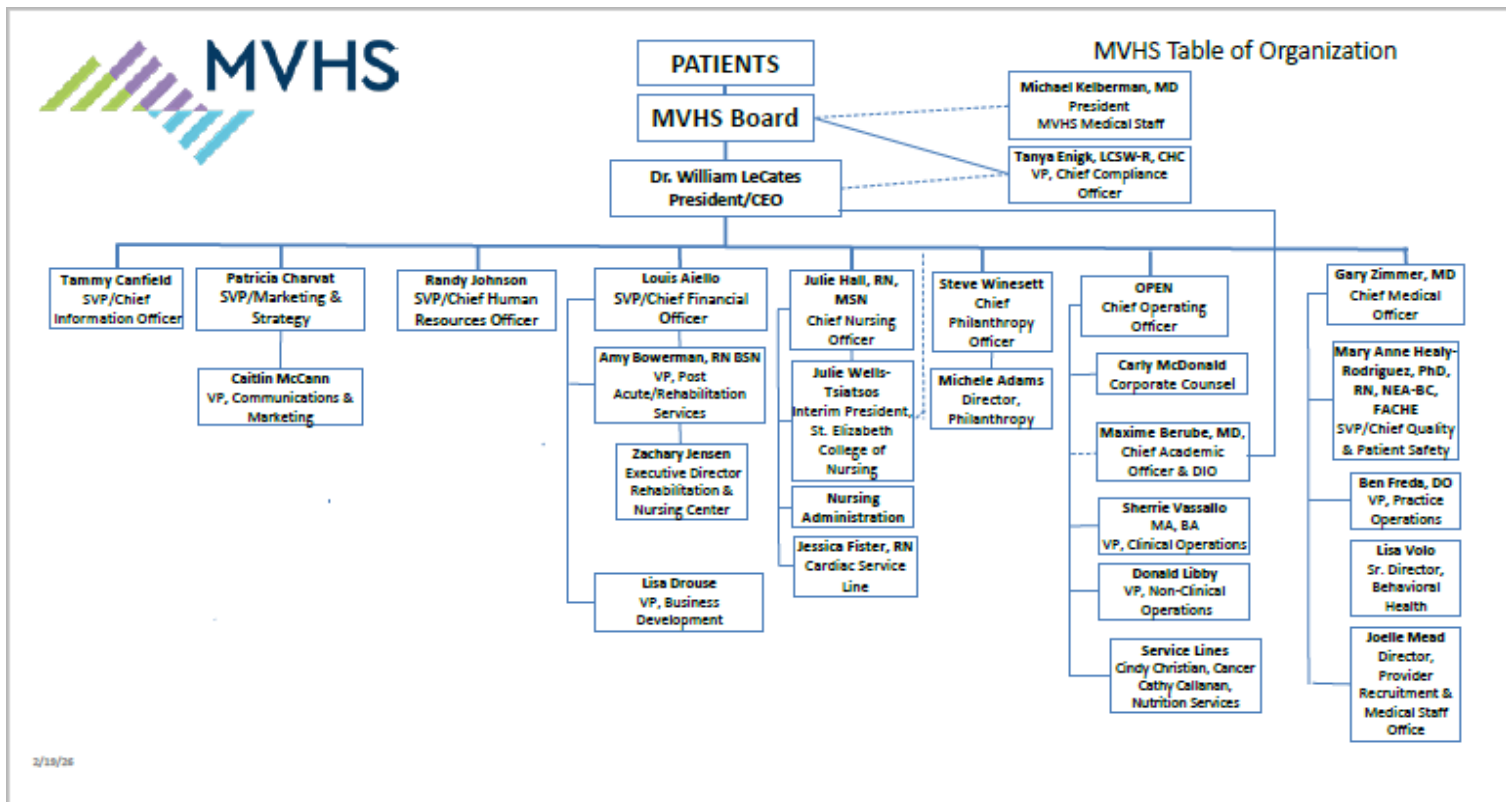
MVHS

MVHS Table of Organization

PATIENTS

MVHS Board

Michael Kelberman, MD
President
MVHS Medical Staff

Tanya Enigk, LCSW-R, CHC
VP, Chief Compliance Officer

Dr. William LeCates
President/CEO

Tammy Canfield
SVP/Chief Information Officer

Patricia Charvat
SVP/Marketing & Strategy

Caitlin McCann
VP, Communications & Marketing

Randy Johnson
SVP/Chief Human Resources Officer

Louis Aiello
SVP/Chief Financial Officer

Amy Bowerman, RN BSN
VP, Post Acute/Rehabilitation Services

Zachary Jensen
Executive Director Rehabilitation & Nursing Center

Lisa Drouse
VP, Business Development

Julie Hall, RN, MSN
Chief Nursing Officer

Julie Wells-Tsiatsos
Interim President, St. Elizabeth College of Nursing

Nursing Administration

Jessica Fister, RN
Cardiac Service Line

Steve Winesett
Chief Philanthropy Officer

Michele Adams
Director, Philanthropy

OPEN
Chief Operating Officer

Carly McDonald
Corporate Counsel

Maxime Berube, MD,
Chief Academic Officer & DIO

Sherrie Vassallo
MA, BA
VP, Clinical Operations

Donald Libby
VP, Non-Clinical Operations

Service Lines
Cindy Christian, Cancer
Cathy Callanan, Nutrition Services

Gary Zimmer, MD
Chief Medical Officer

Mary Anne Healy-Rodriguez, PhD, RN, NEA-BC, FACHE
SVP/Chief Quality & Patient Safety

Ben Freda, DO
VP, Practice Operations

Lisa Volo
Sr. Director, Behavioral Health

Joelle Mead
Director, Provider Recruitment & Medical Staff Office

2/19/26